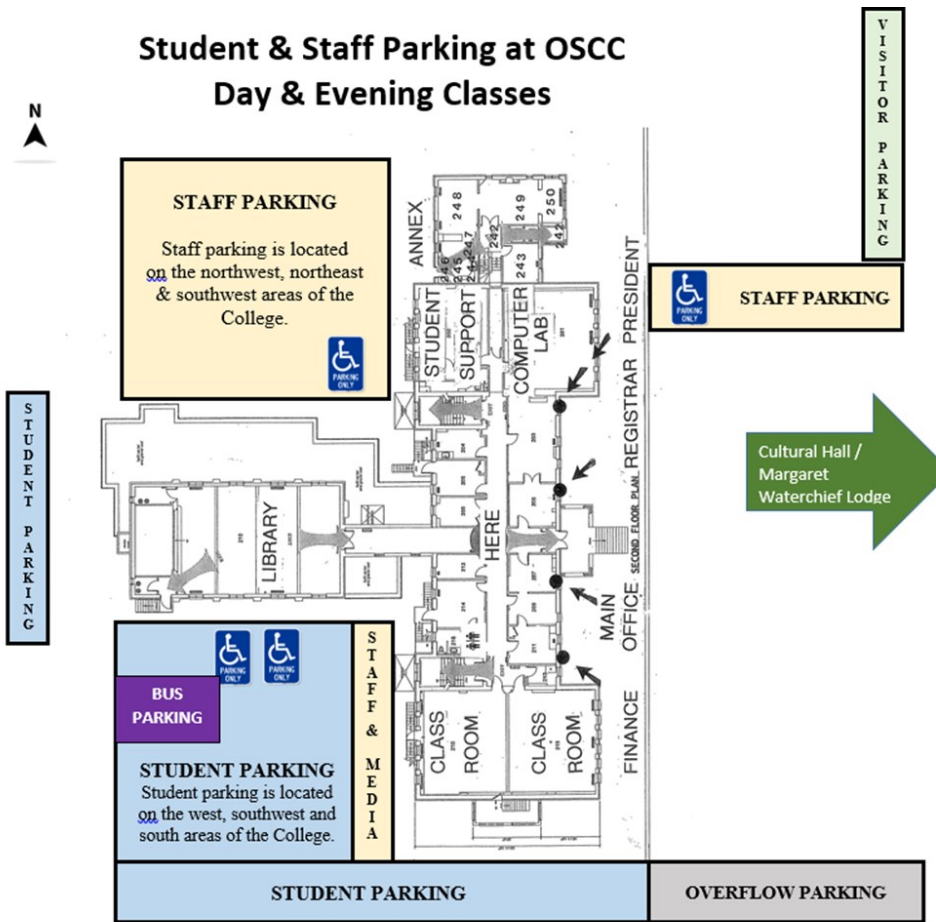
Student & Staff Parking at OSCC
Day & Evening Classes

N

VISITOR PARKING

STAFF PARKING

Staff parking is located on the northwest, northeast & southwest areas of the College.

PARKING ONLY

ANNEX

248
249
250
242
246
245
247
243

STUDENT SUPPORT

COMPUTER LAB

PRESIDENT

REGISTRAR

PARKING ONLY

STAFF PARKING

STUDENT PARKING

Cultural Hall / Margaret Waterchief Lodge

LIBRARY

HERE

SECOND FLOOR PLAN

MAIN OFFICE

PARKING ONLY

PARKING ONLY

BUS PARKING

STAFF & MEDIA

STUDENT PARKING
Student parking is located on the west, southwest and south areas of the College.

CLASS ROOM

CLASS ROOM

FINANCE

STUDENT PARKING

OVERFLOW PARKING